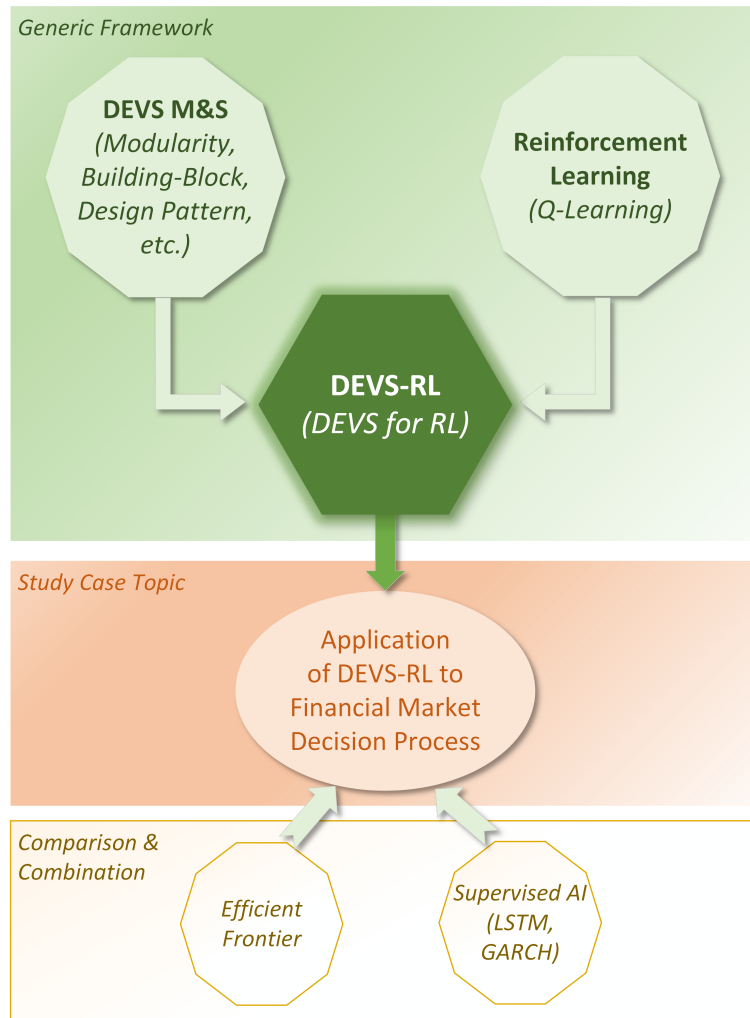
Generic Framework

DEVS M&S
(Modularity, Building-Block, Design Pattern, etc.)

Reinforcement Learning
(Q-Learning)

DEVS-RL
(DEVS for RL)

Study Case Topic

Application of DEVS-RL to Financial Market Decision Process

Comparison & Combination

Efficient Frontier

Supervised AI (LSTM, GARCH)